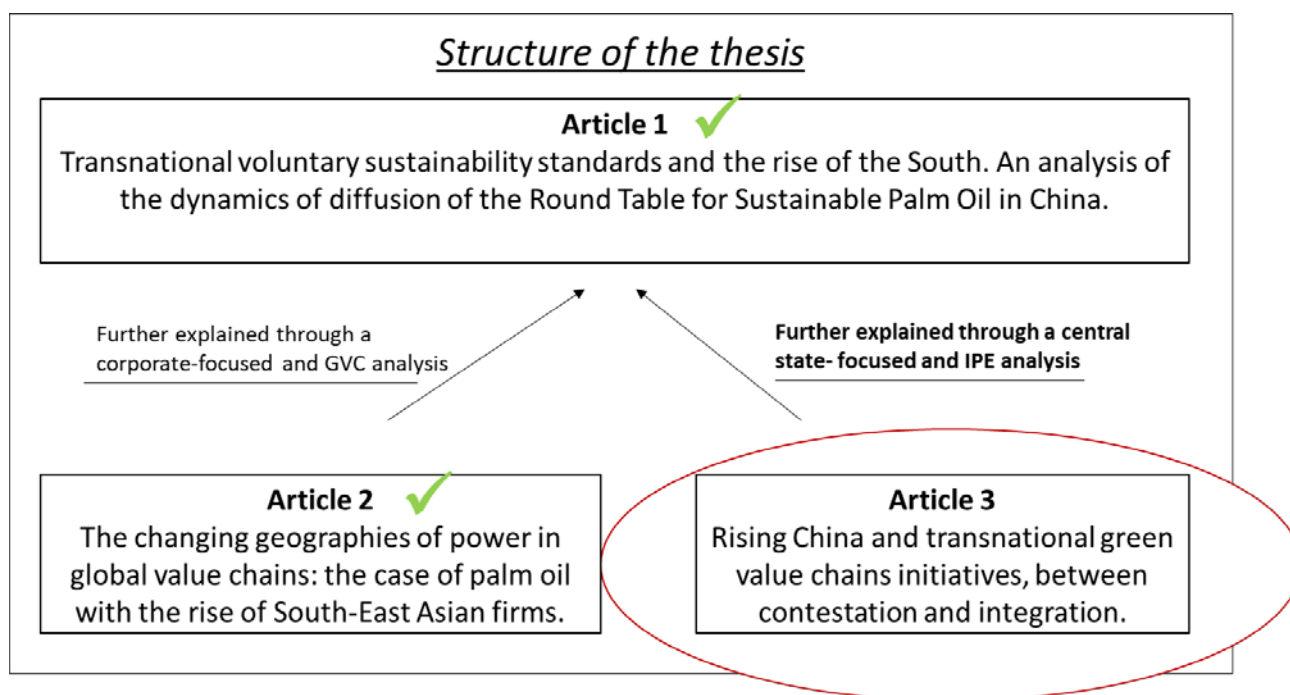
Structure of the thesis

Article 1

Transnational voluntary sustainability standards and the rise of the South. An analysis of the dynamics of diffusion of the Round Table for Sustainable Palm Oil in China.

Further explained through a corporate-focused and GVC analysis

Further explained through a central state- focused and IPE analysis

Article 2

The changing geographies of power in global value chains: the case of palm oil with the rise of South-East Asian firms.

Article 3

Rising China and transnational green value chains initiatives, between contestation and integration.